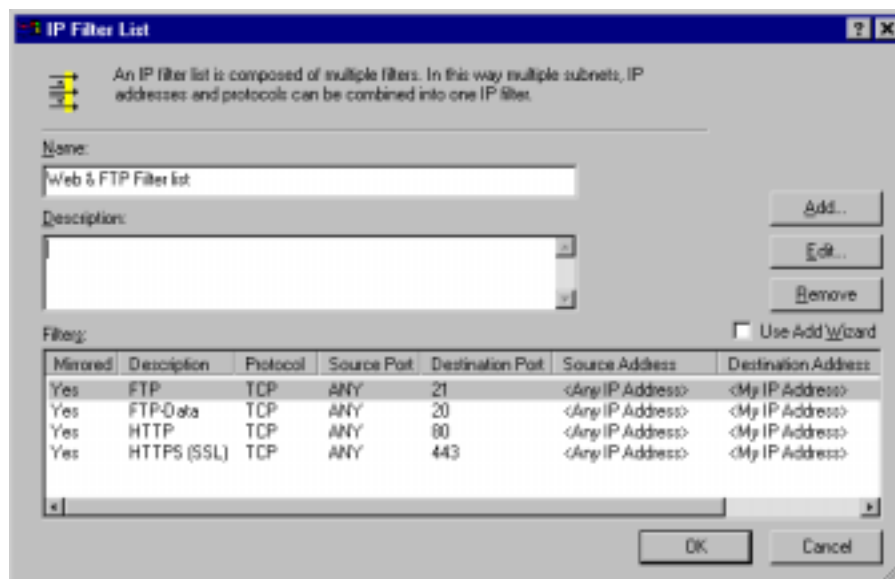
IP Filter List

? X

An IP filter list is composed of multiple filters. In this way multiple subnets, IP addresses and protocols can be combined into one IP filter.

Name:

Web & FTP Filter list

Description:

Add...

Edit...

Remove

Filters:

Use Add Wizard

| Mirrored | Description | Protocol | Source Port | Destination Port | Source Address | Destination Address |
|---|---|---|---|---|---|---|
| Yes | FTP | TCP | ANY | 21 | <Any IP Address> | <My IP Address> |
| Yes | FTP-Data | TCP | ANY | 20 | <Any IP Address> | <My IP Address> |
| Yes | HTTP | TCP | ANY | 80 | <Any IP Address> | <My IP Address> |
| Yes | HTTPS (SSL) | TCP | ANY | 443 | <Any IP Address> | <My IP Address> |

OK

Cancel